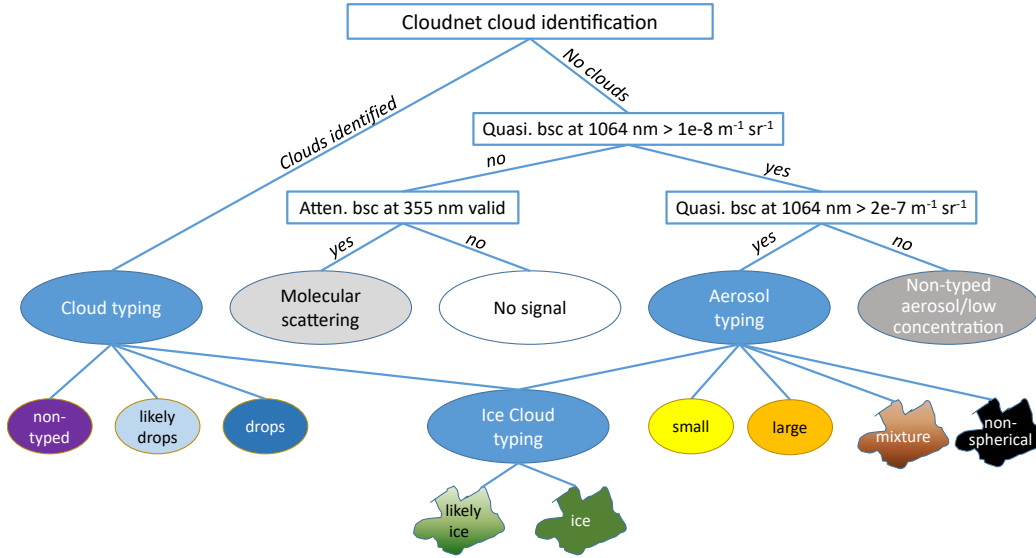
Cloudnet cloud identification

Clouds identified

No clouds

Quasi. bsc at 1064 nm > 1e-8 m$^{-1}$ sr$^{-1}$

no

yes

Atten. bsc at 355 nm valid

Quasi. bsc at 1064 nm > 2e-7 m$^{-1}$ sr$^{-1}$

yes

no

yes

no

Cloud typing

Molecular scattering

No signal

Aerosol typing

Non-typed aerosol/low concentration

non-typed

likely drops

drops

Ice Cloud typing

small

large

mixture

non-spherical

likely ice

ice